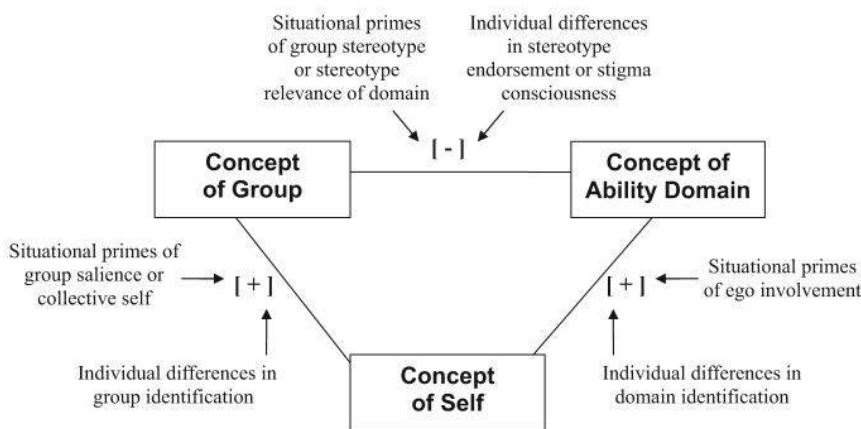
Situational primes of group stereotype or stereotype relevance of domain

Individual differences in stereotype endorsement or stigma consciousness

[ - ]

Concept of Group

Concept of Ability Domain

Situational primes of group salience or collective self

[ + ]

Individual differences in group identification

[ + ]

Situational primes of ego involvement

Individual differences in domain identification

Concept of Self